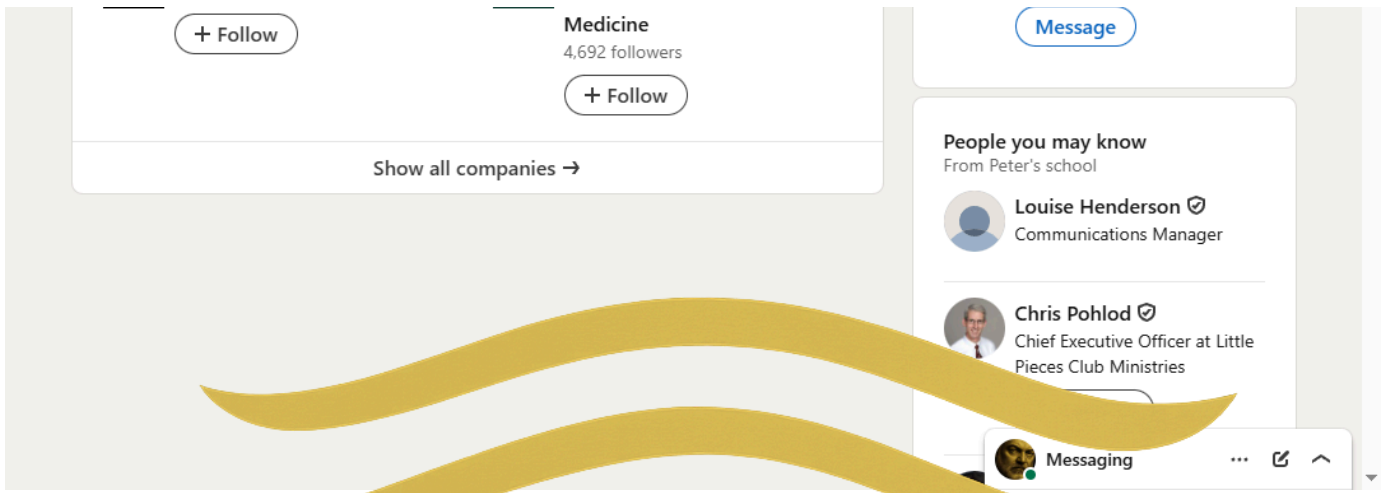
+ Follow

Medicine
4,692 followers
+ Follow

Show all companies →

Message

People you may know
From Peter's school

Louise Henderson
Communications Manager

Chris Pohlod
Chief Executive Officer at Little Pieces Club Ministries

Messaging